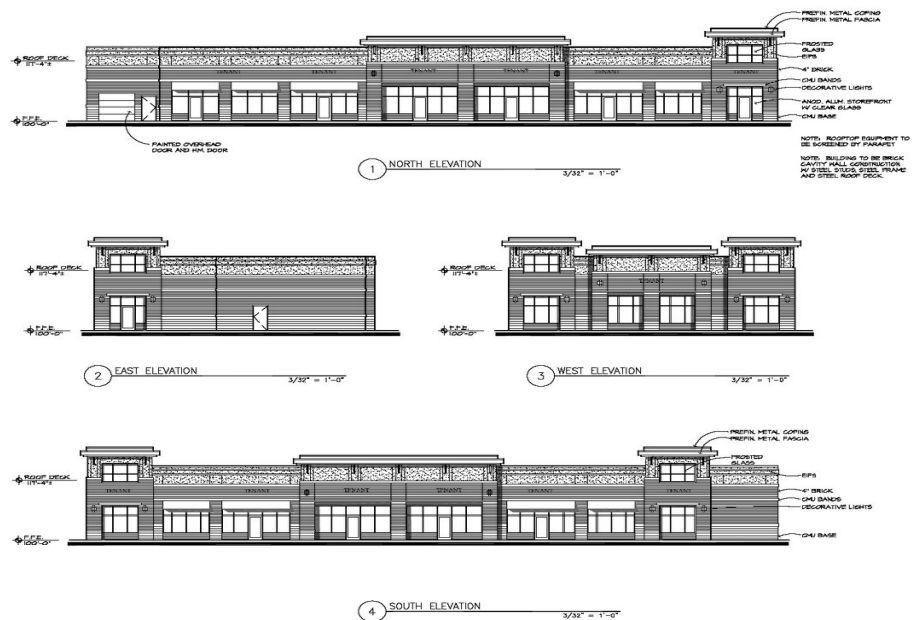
PREFIN. METAL COPING
PREFIN. METAL FASCIA
FROSTED GLASS
EIFS
4" BRICK
CMU BANDS
DECORATIVE LIGHTS
ANOD. ALUM. STOREFRONT W/ CLEAR GLASS
CMU BASE

ROOF DECK 117'-4"
F.F.E. 100'-0"

TENANT TENANT TENANT TENANT TENANT

PAINTED OVERHEAD DOOR AND H.M. DOOR

NOTE: ROOFTOP EQUIPMENT TO BE SCREENED BY PARAPET

NOTE: BUILDING TO BE BRICK CAVITY WALL CONSTRUCTION W/ STEEL STUDS, STEEL FRAME AND STEEL ROOF DECK.

1 NORTH ELEVATION
3/32" = 1'-0"

ROOF DECK 117'-4"
F.F.E. 100'-0"

2 EAST ELEVATION
3/32" = 1'-0"

ROOF DECK 117'-4"
F.F.E. 100'-0"
TENANT

3 WEST ELEVATION
3/32" = 1'-0"

PREFIN. METAL COPING
PREFIN. METAL FASCIA
FROSTED GLASS
EIFS
4" BRICK
CMU BANDS
DECORATIVE LIGHTS
CMU BASE

ROOF DECK 117'-4"
F.F.E. 100'-0"

TENANT TENANT TENANT TENANT TENANT TENANT TENANT

4 SOUTH ELEVATION
3/32" = 1'-0"